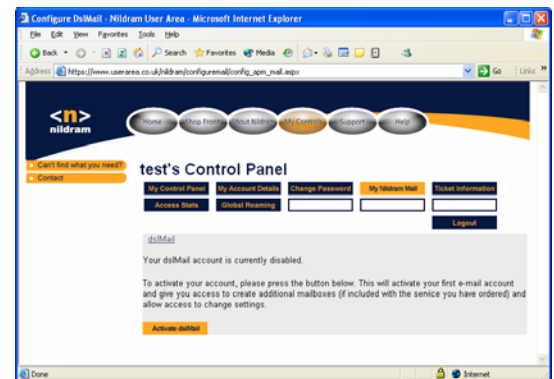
Configure DslMail - Nildram User Area - Microsoft Internet Explorer

File Edit View Favorites Tools Help

Back Search Favorites Media

Address https://www.userarea.co.uk/nildram/configuremail/config_apm_mail.aspx Go Links

<n> nildram

Home Shop Front About Nildram My Controls Support Help

Can't find what you need?
Contact

test's Control Panel

| My Control Panel | My Account Details | Change Password | My Nildram Mail | Ticket Information |
|---|---|---|---|---|
| Access Stats | Global Roaming | | | |
| | | | | Logout |

dslMail

Your dslMail account is currently disabled.

To activate your account, please press the button below. This will activate your first e-mail account and give you access to create additional mailboxes (if included with the service you have ordered) and allow access to change settings.

Activate dslMail

Done Internet